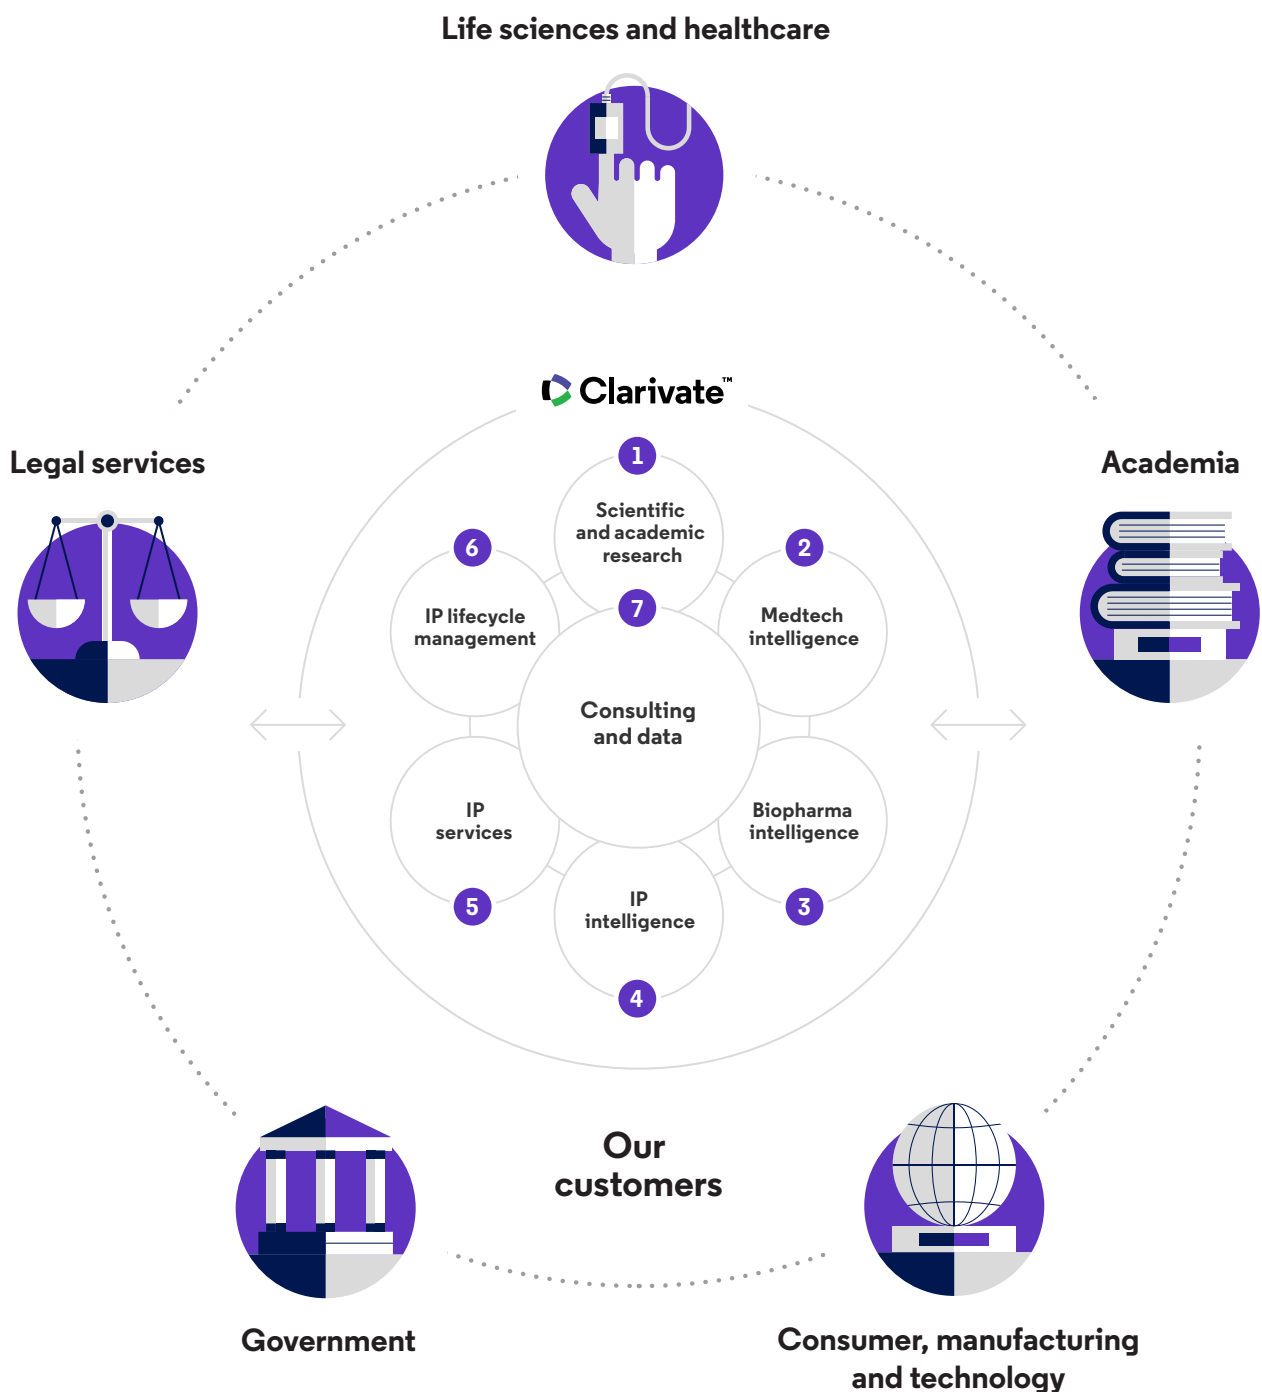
Life sciences and healthcare

Legal services

Academia

Clarivate™

1
Scientific and academic research

2
Medtech intelligence

3
Biopharma intelligence

4
IP intelligence

5
IP services

6
IP lifecycle management

7
Consulting and data

Our customers

Government

Consumer, manufacturing and technology